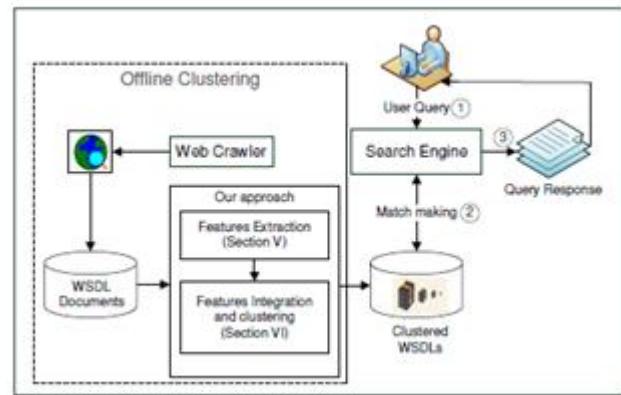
Offline Clustering

User Query ①

Web Crawler

Search Engine

③

Query Response

Our approach

Features Extraction (Section V)

Match making ②

WSDL Documents

Features Integration and clustering (Section VI)

Clustered WSDLs